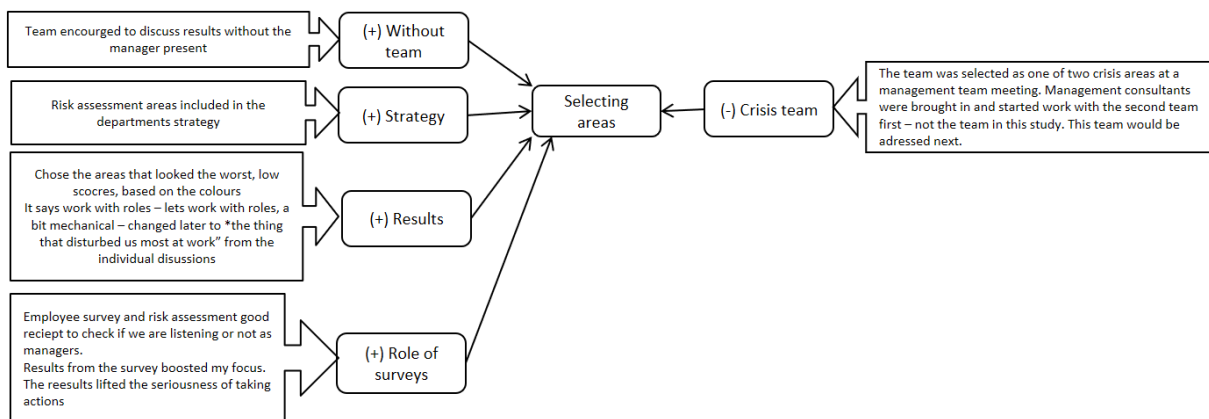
Team encourged to discuss results without the manager present

(+) Without team

Risk assessment areas included in the departments strategy

(+) Strategy

Chose the areas that looked the worst, low scocres, based on the colours
It says work with roles – lets work with roles, a bit mechanical – changed later to *the thing that disturbed us most at work" from the individual disussions

(+) Results

Employee survey and risk assessment good reciept to check if we are listening or not as managers.
Results from the survey boosted my focus.
The reesults lifted the seriousness of taking actions

(+) Role of surveys

Selecting areas

(-) Crisis team

The team was selected as one of two crisis areas at a management team meeting. Management consultants were brought in and started work with the second team first – not the team in this study. This team would be adressed next.